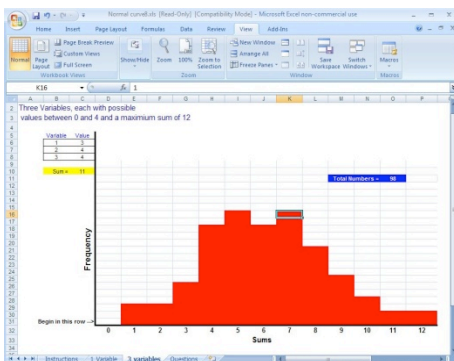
Normal curve8.xls [Read-Only] [Compatibility Mode] - Microsoft Excel non-commercial use

Home Insert Page Layout Formulas Data Review View Add-Ins

Normal Page Layout Page Break Preview Custom Views Full Screen Workbook Views Show/Hide Zoom 100% Zoom to Selection Zoom New Window Arrange All Freeze Panes Save Workspace Switch Windows Window Macros Macros

K16 $f_x$ 1

A B C D E F G H I J K L M N O P

2 Three Variables, each with possible
3 values between 0 and 4 and a maximum sum of 12

| Variable | Value |
|---|---|
| 1 | 3 |
| 2 | 4 |
| 3 | 4 |

Sum = 11

Total Numbers = 96

Frequency

Begin in this row -->

0 1 2 3 4 5 6 7 8 9 10 11 12

Sums

Instructions 1 Variable 3 variables Questions